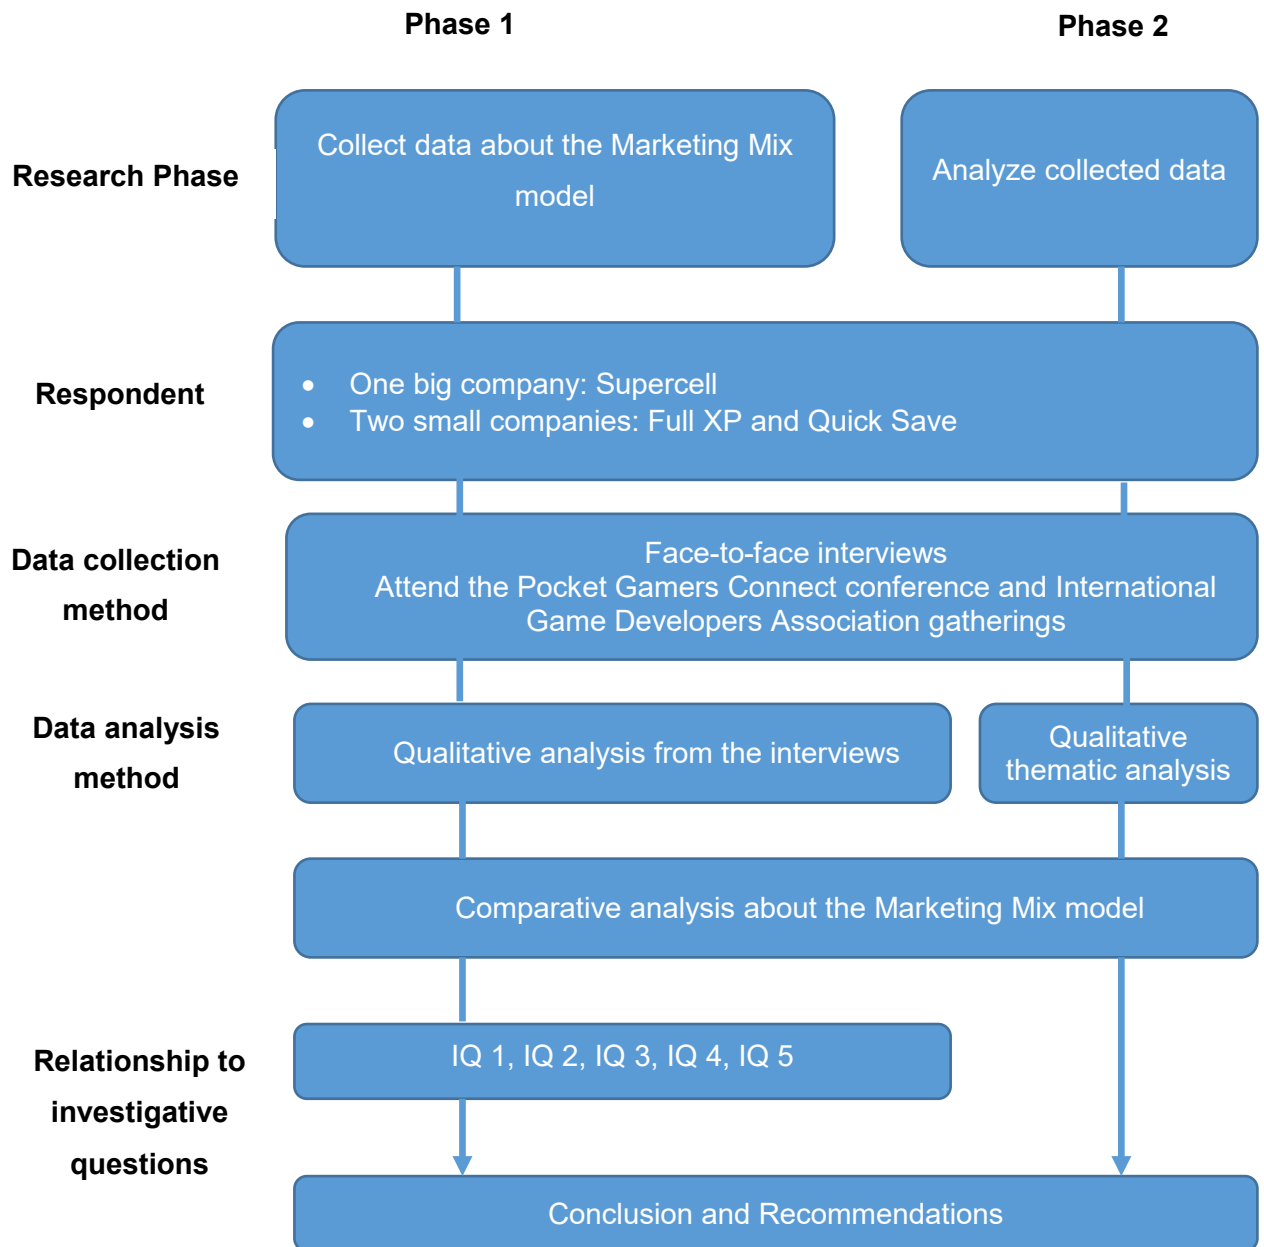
Phase 1

Phase 2

Research Phase

Collect data about the Marketing Mix model

Analyze collected data

Respondent

- One big company: Supercell
- Two small companies: Full XP and Quick Save

Data collection method

Face-to-face interviews
Attend the Pocket Gamers Connect conference and International Game Developers Association gatherings

Data analysis method

Qualitative analysis from the interviews

Qualitative thematic analysis

Comparative analysis about the Marketing Mix model

Relationship to investigative questions

IQ 1, IQ 2, IQ 3, IQ 4, IQ 5

Conclusion and Recommendations